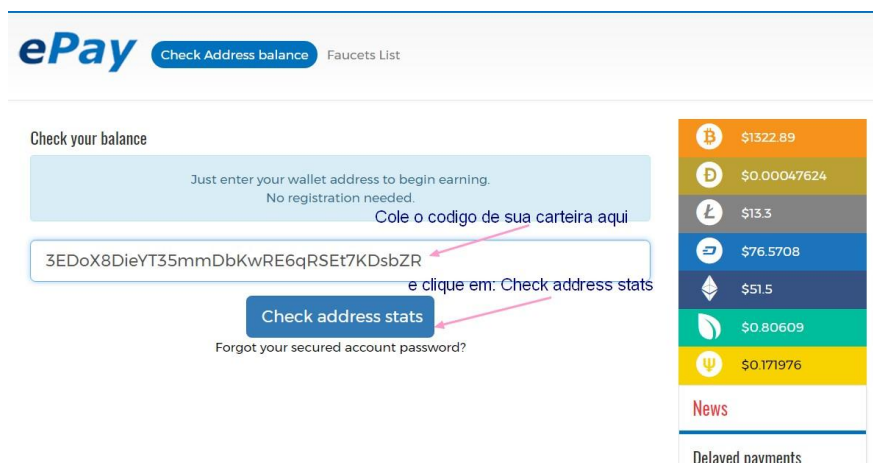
ePay Check Address balance Faucets List

Check your balance

Just enter your wallet address to begin earning.
No registration needed.

Cole o codigo de sua carteira aqui

3EDoX8DieYT35mmDbKwRE6qRSEt7KDsbZR

e clique em: Check address stats

Check address stats

Forgot your secured account password?

$1322.89
$0.00047624
$13.3
$76.5708
$51.5
$0.80609
$0.171976

News

Delayed payments